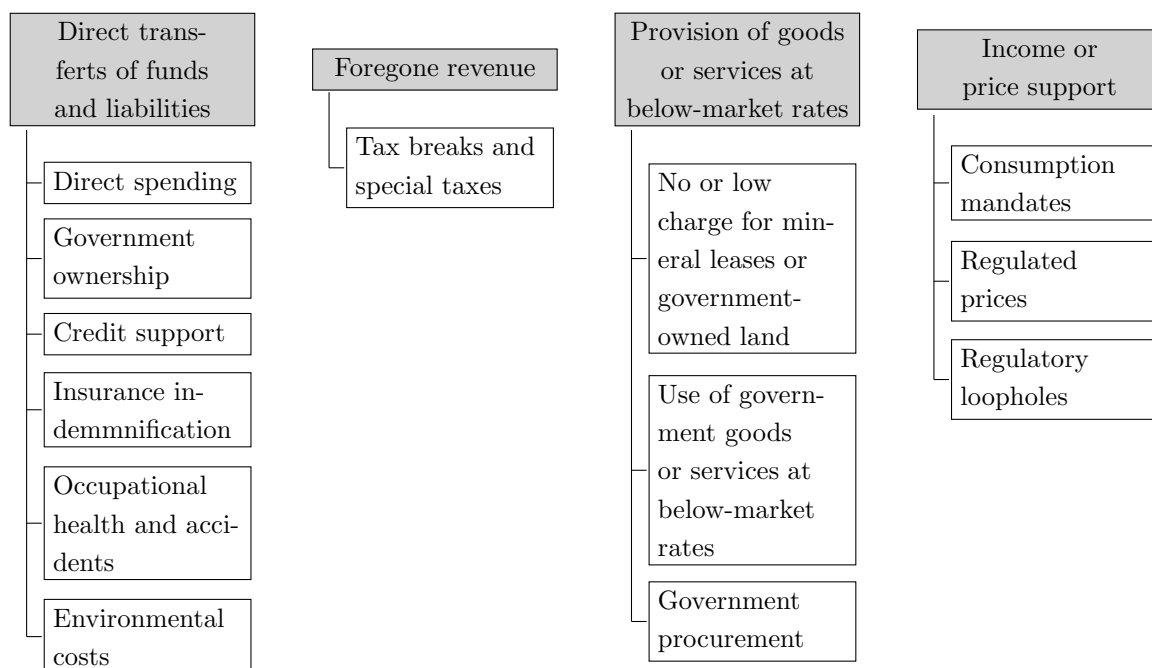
Direct transfers of funds and liabilities

Direct spending

Government ownership

Credit support

Insurance indemmnification

Occupational health and accidents

Environmental costs

Foregone revenue

Tax breaks and special taxes

Provision of goods or services at below-market rates

No or low charge for mineral leases or government-owned land

Use of government goods or services at below-market rates

Government procurement

Income or price support

Consumption mandates

Regulated prices

Regulatory loopholes